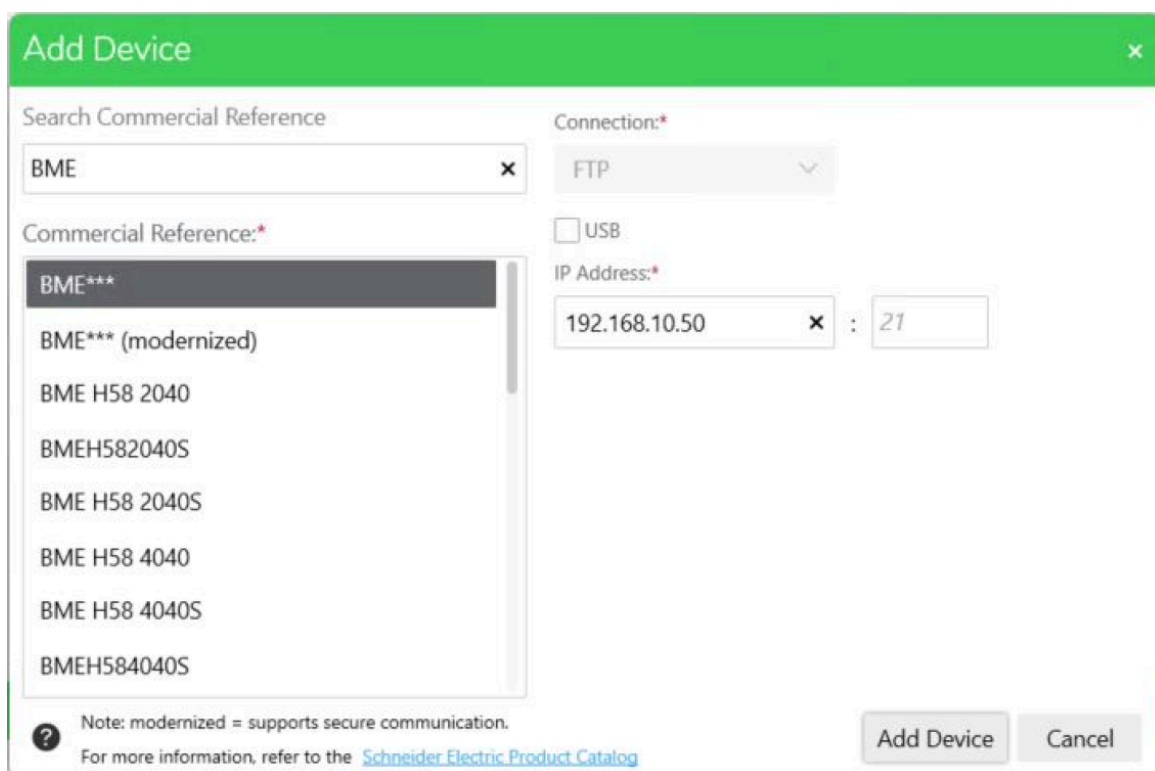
Add Device ×

Search Commercial Reference

BME ×

Commercial Reference:*

BME***

BME*** (modernized)

BME H58 2040

BMEH582040S

BME H58 2040S

BME H58 4040

BME H58 4040S

BMEH584040S

Connection:*

FTP

USB

IP Address:*

192.168.10.50 × : 21

Note: modernized = supports secure communication.

For more information, refer to the Schneider Electric Product Catalog

Add Device

Cancel